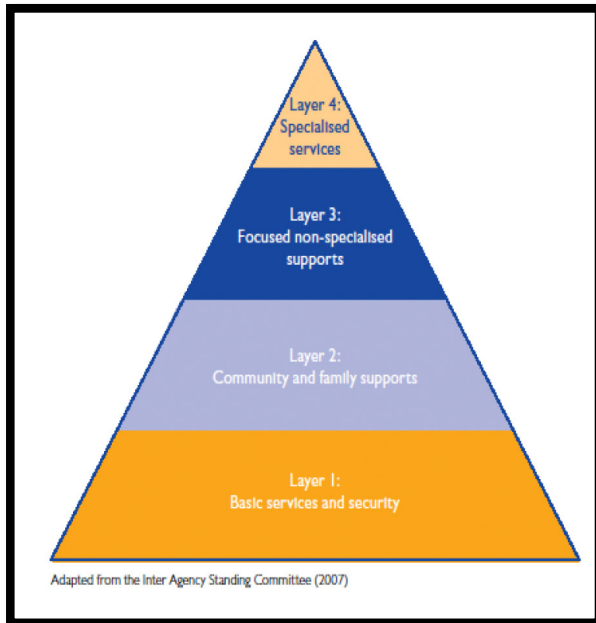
Layer 4:
Specialised services

Layer 3:
Focused non-specialised supports

Layer 2:
Community and family supports

Layer 1:
Basic services and security

Adapted from the Inter Agency Standing Committee (2007)